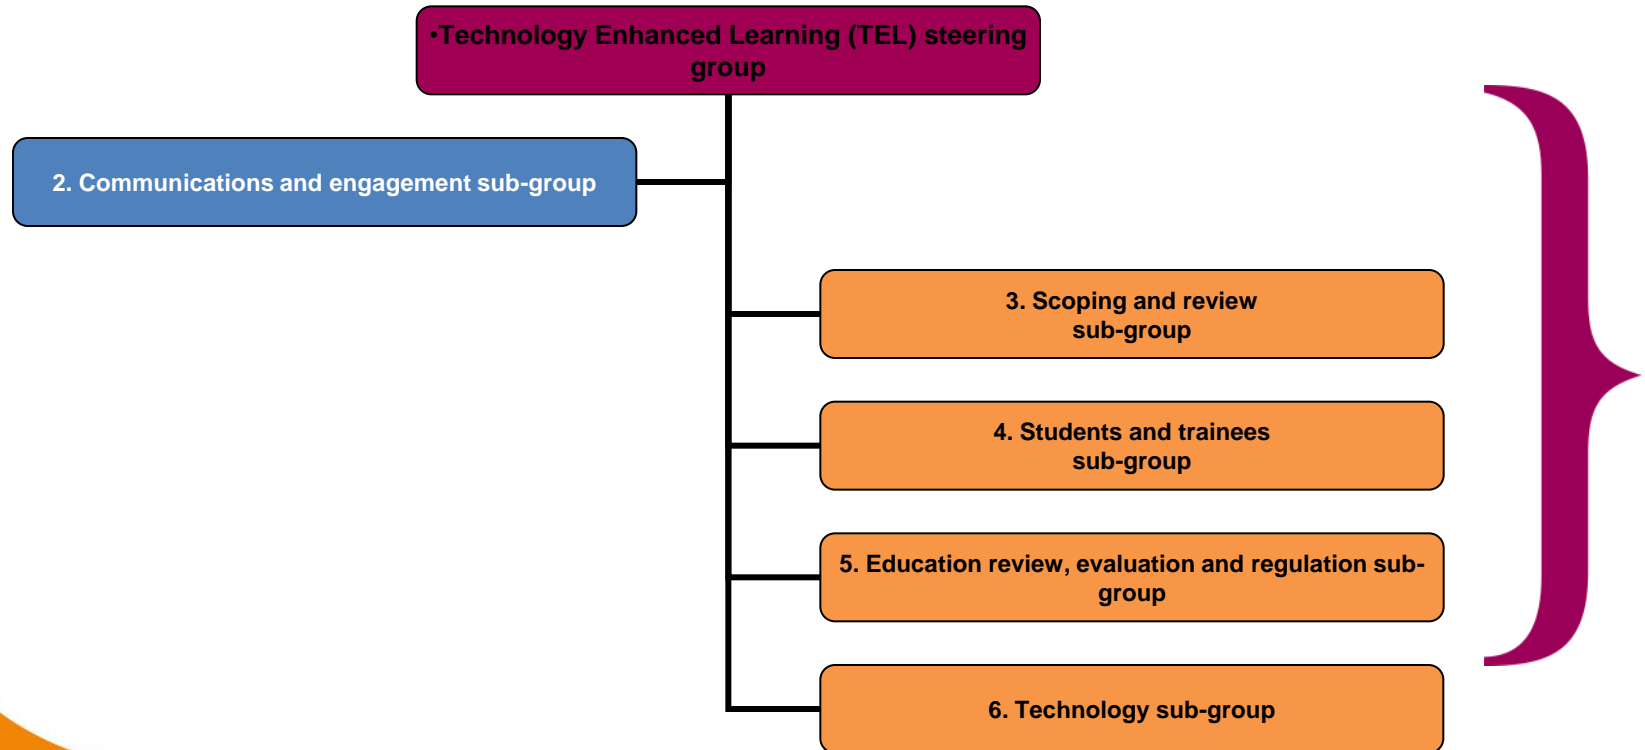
•Technology Enhanced Learning (TEL) steering group

2. Communications and engagement sub-group

3. Scoping and review sub-group

4. Students and trainees sub-group

5. Education review, evaluation and regulation sub-group

6. Technology sub-group